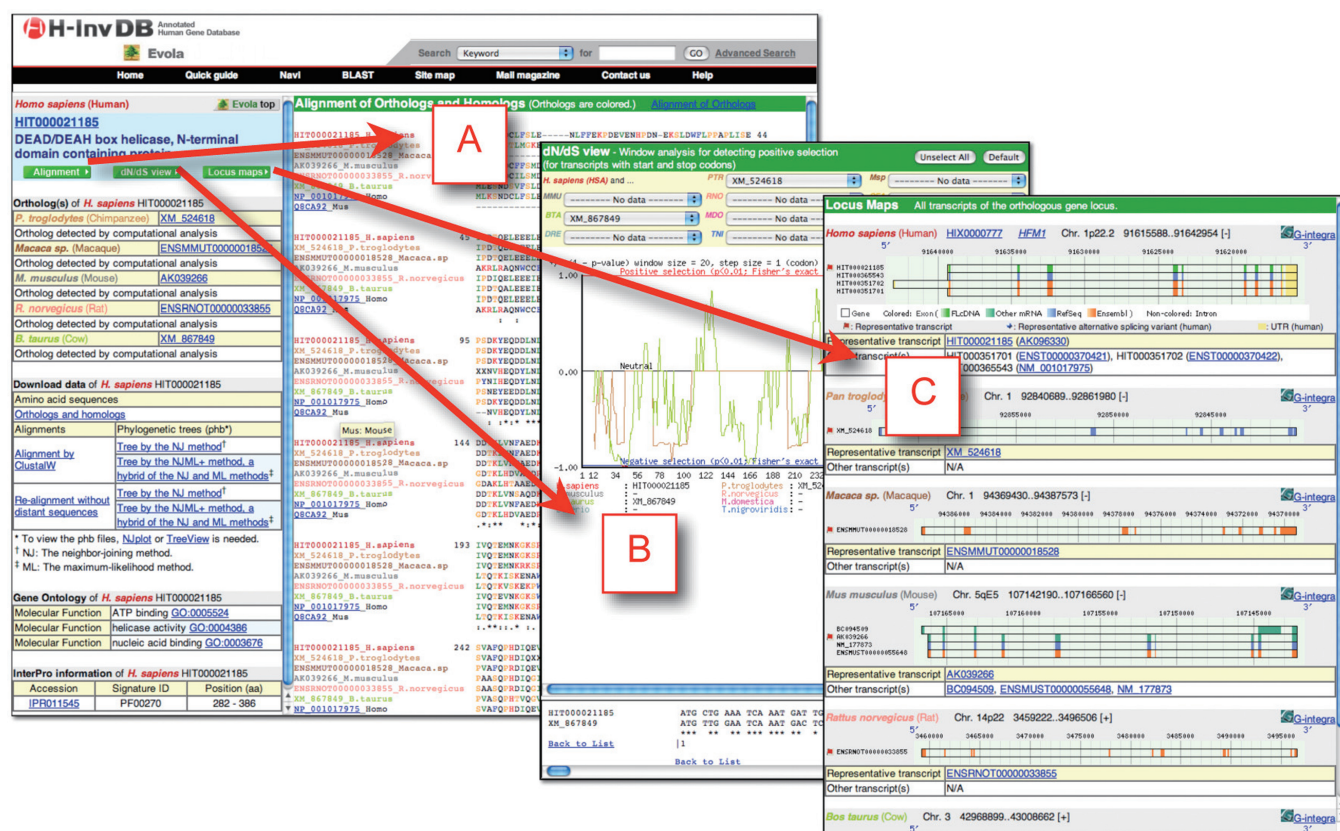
H-Inv DB Annotated Human Gene Database

Evola

Search Keyword for GO Advanced Search

Home Quick guide Navi BLAST Site map Mail magazine Contact us Help

Homo sapiens (Human) Evola top

HIT000021185

DEAD/DEAH box helicase, N-terminal domain containing prot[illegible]

Alignment dN/dS view Locus maps

Ortholog(s) of H. sapiens HIT000021185

| P. troglodytes (Chimpanzee) | XM_524618 |
|---|---|
| Ortholog detected by computational analysis | |
| Macaca sp. (Macaque) | ENSMMUT0000018528 |
| Ortholog detected by computational analysis | |
| M. musculus (Mouse) | AK039266 |
| Ortholog detected by computational analysis | |
| R. norvegicus (Rat) | ENSRNOT00000033855 |
| Ortholog detected by computational analysis | |
| B. taurus (Cow) | XM_867849 |
| Ortholog detected by computational analysis | |

Download data of H. sapiens HIT000021185

| Amino acid sequences | |
|---|---|
| Orthologs and homologs | |
| Alignments | Phylogenetic trees (phb*) |
| Alignment by ClustalW | Tree by the NJ method† |
| | Tree by the NJML+ method, a hybrid of the NJ and ML methods‡ |
| Re-alignment without distant sequences | Tree by the NJ method† |
| | Tree by the NJML+ method, a hybrid of the NJ and ML methods‡ |

* To view the phb files, NJplot or TreeView is needed.
† NJ: The neighbor-joining method.
‡ ML: The maximum-likelihood method.

Gene Ontology of H. sapiens HIT000021185

| Molecular Function | ATP binding GO:0005524 |
|---|---|
| Molecular Function | helicase activity GO:0004386 |
| Molecular Function | nucleic acid binding GO:0003676 |

InterPro information of H. sapiens HIT000021185

| Accession | Signature ID | Position (aa) |
|---|---|---|
| IPR011545 | PF00270 | 282 - 386 |

Alignment of Orthologs and Homologs (Orthologs are colored.) Alignment of Orthologs

HIT000021185_H.sapiens CLFSLE-----NLFFEKPDEVENHPDN-EKSLDWFLPPAPLISE 44
XM_524618_P.troglodytes
ENSMMUT00000018528_Macaca.sp
AK039266_M.musculus
ENSRNOT00000033855_R.norvegicus
XM_867849_B.taurus
NP_001017975_Homo
Q8CA92_Mus

45 IPDTQELEEEI
95 PEDKYEQDDLNI
Mus: Mouse
144 DDLKLVNPAEDI
193 IVQTEMNKGKSI
242 SVAFQPHDIQEV

A

dN/dS view - Window analysis for detecting positive selection (for transcripts with start and stop codons) Unselect All Default

H. sapiens (HSA) and ... PTR XM_524618 Mac ---------- No data ----------
MMU ---------- No data ---------- RNO ---------- No data ----------
BTA XM_867849 MDO ---------- No data ----------
DRE ---------- No data ---------- TNI ---------- No data ----------

(1 - p-value) window size = 20, step size = 1 (codon)
Positive selection (p<0.01; Fisher's exact
Neutral
0.00
-1.00
Negative selection (p<0.01; Fisher's exact
1 12 34 56 78 100 122 144 166 188 210 232
H.sapiens : HIT000021185 P.troglodytes : XM_5
M.musculus : - R.norvegicus : -
B.taurus : XM_867849 M.domestica : -
D.rerio : - T.nigroviridis : -

B

HIT000021185 ATG CTG AAG TCA AAT GAT TC
XM_867849 ATG TTG GAA TCA AAT GAC TC
*** ** ** *** *** **
Back to List |1
Back to List

Locus Maps All transcripts of the orthologous gene locus.

Homo sapiens (Human) HIX0000777 HFM1 Chr. 1p22.2 91615588..91642954 [-] G-integra
5' 3'
91640000 91635000 91630000 91625000 91620000
HIT000021185
HIT000365543
HIT000351702
HIT000351701
Gene Colored: Exon ( FLcDNA Other mRNA RefSeq Ensembl ) Non-colored: Intron
: Representative transcript : Representative alternative splicing variant (human) UTR (human)
Representative transcript HIT000021185 (AK096330)
Other transcript(s) HIT000351701 (ENST00000370421), HIT000351702 (ENST00000370422), HIT000365543 (NM_001017975)

C

Pan troglod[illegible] Chr. 1 92840689..92861980 [-] G-integra
5' 3'
92855000 92850000 92845000
XM_524618
Representative transcript XM_524618
Other transcript(s) N/A

Macaca sp. (Macaque) Chr. 1 94369430..94387573 [-] G-integra
5' 3'
94386000 94384000 94382000 94380000 94378000 94376000 94374000 94372000 94370000
ENSMMUT00000018528
Representative transcript ENSMMUT00000018528
Other transcript(s) N/A

Mus musculus (Mouse) Chr. 5qE5 107142190..107166560 [-] G-integra
5' 3'
107165000 107160000 107155000 107150000 107145000
BC094509
AK039266
NM_177873
ENSMUST00000055648
Representative transcript AK039266
Other transcript(s) BC094509, ENSMUST00000055648, NM_177873

Rattus norvegicus (Rat) Chr. 14p22 3459222..3496506 [+] G-integra
5' 3'
3460000 3465000 3470000 3475000 3480000 3485000 3490000 3495000
ENSRNOT00000033855
Representative transcript ENSRNOT00000033855
Other transcript(s) N/A

Bos taurus (Cow) Chr. 3 42968899..43008662 [+] G-integra
5' 3'